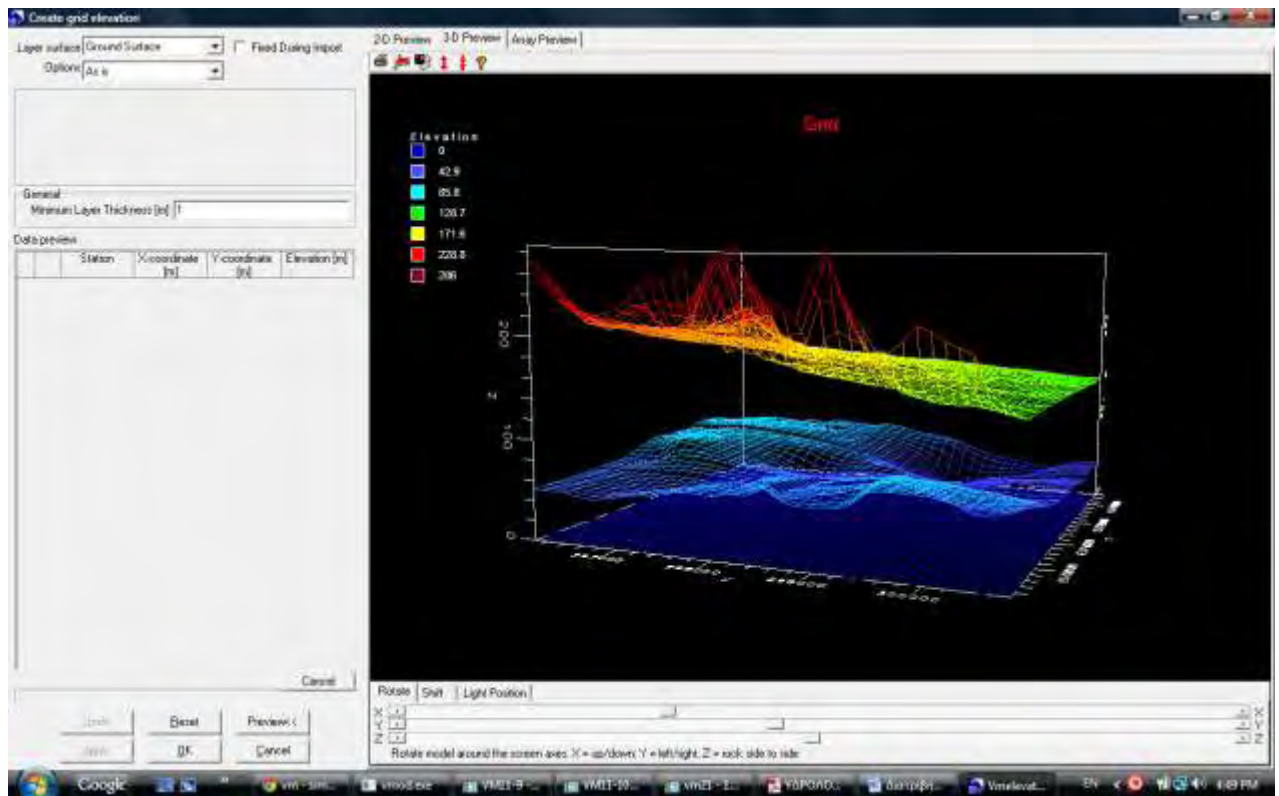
Create grid elevation

Layer surface Ground Surface
Fixed During Import
Options As is

General
Minimum Layer Thickness [m] 1

Data preview

| | | Station | X-coordinate [m] | Y-coordinate [m] | Elevation [m] |
|---|---|---|---|---|---|

Cancel

Undo
Reset
Preview <
Apply
OK
Cancel

2-D Preview
3-D Preview
Array Preview

Grid

Elevation
0
42.9
85.8
128.7
171.6
228.8
286

200
Z
100
0

Rotate
Shift
Light Position

X
Y
Z
X
Y
Z

Rotate model around the screen axes: X = up/down, Y = left/right, Z = rock side to side

Google
vm - sim...
vmod.exe
VM11-9 ...
VM11-10...
vmZI - 1...
ΥΔΡΟΛΟ...
Διαγράμ...
Vmelevat...
EN
4:49 PM